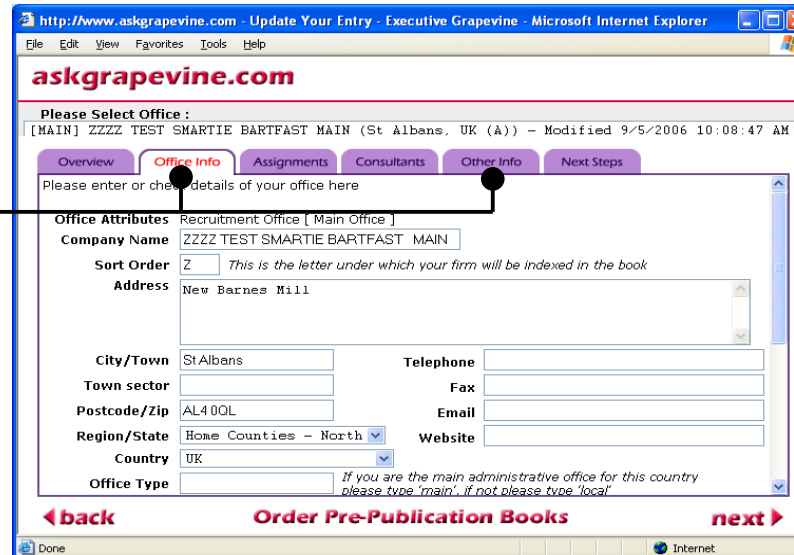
http://www.askgrapevine.com - Update Your Entry - Executive Grapevine - Microsoft Internet Explorer

File Edit View Favorites Tools Help

askgrapevine.com

Please Select Office :
[MAIN] ZZZZ TEST SMARTIE BARTFAST MAIN (St Albans, UK (A)) - Modified 9/5/2006 10:08:47 AM

Overview | Office Info | Assignments | Consultants | Other Info | Next Steps

Please enter or che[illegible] details of your office here

Office Attributes Recruitment Office [ Main Office ]
Company Name ZZZZ TEST SMARTIE BARTFAST MAIN
Sort Order Z This is the letter under which your firm will be indexed in the book
Address New Barnes Mill
City/Town St Albans
Telephone
Town sector
Fax
Postcode/Zip AL4 0QL
Email
Region/State Home Counties - North
Website
Country UK
Office Type
If you are the main administrative office for this country please type 'main', if not please type 'local'

back
Order Pre-Publication Books
next

Done
Internet